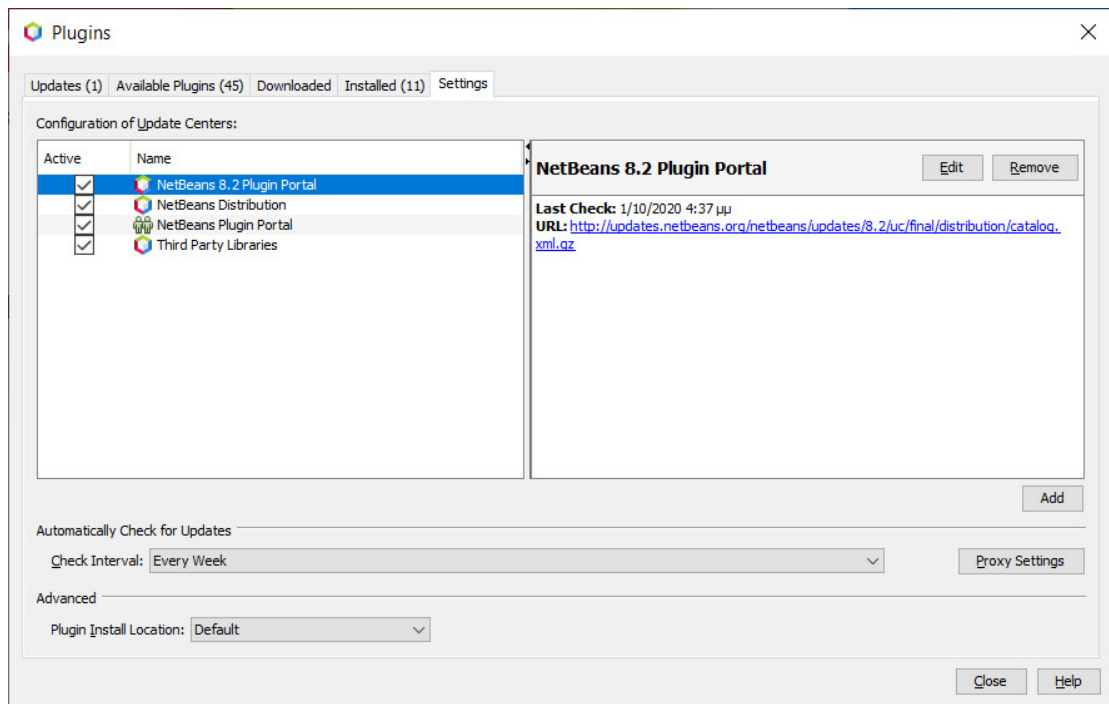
Plugins

Updates (1) | Available Plugins (45) | Downloaded | Installed (11) | Settings

Configuration of Update Centers:

| Active | Name |
|---|---|
| ✓ | NetBeans 8.2 Plugin Portal |
| ✓ | NetBeans Distribution |
| ✓ | NetBeans Plugin Portal |
| ✓ | Third Party Libraries |

NetBeans 8.2 Plugin Portal

Edit Remove

Last Check: 1/10/2020 4:37 μμ
URL: http://updates.netbeans.org/netbeans/updates/8.2/uc/final/distribution/catalog.xml.gz

Add

Automatically Check for Updates

Check Interval: Every Week

Proxy Settings

Advanced

Plugin Install Location: Default

Close Help